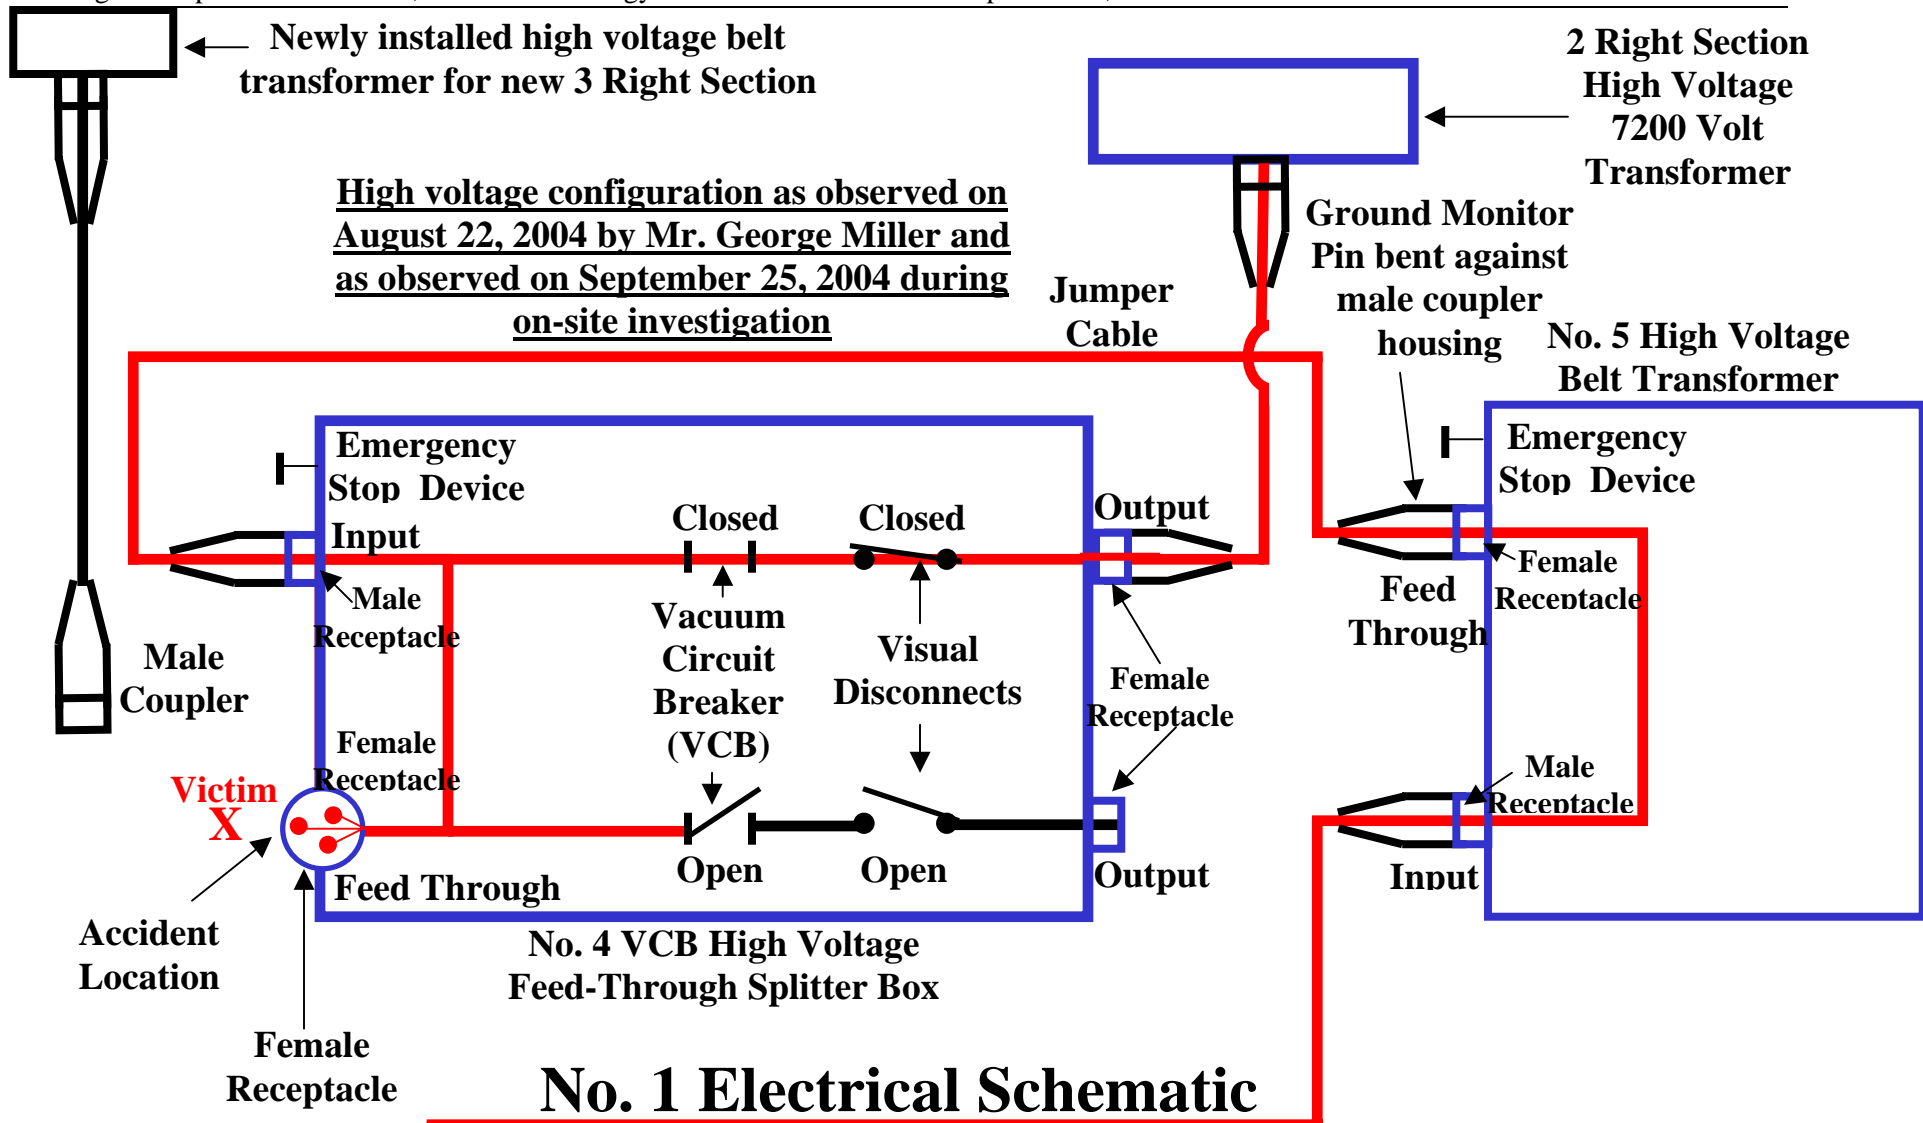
Newly installed high voltage belt transformer for new 3 Right Section

2 Right Section High Voltage 7200 Volt Transformer

High voltage configuration as observed on August 22, 2004 by Mr. George Miller and as observed on September 25, 2004 during on-site investigation

Ground Monitor Pin bent against male coupler housing

Jumper Cable

No. 5 High Voltage Belt Transformer

Emergency Stop Device

Input

Closed

Closed

Output

Emergency Stop Device

Male Receptacle

Vacuum Circuit Breaker (VCB)

Visual Disconnects

Female Receptacle

Feed Through

Female Receptacle

Male Coupler

Female Receptacle

Male Receptacle

Victim X

Open

Open

Output

Input

Feed Through

Accident Location

No. 4 VCB High Voltage Feed-Through Splitter Box

Female Receptacle

No. 1 Electrical Schematic